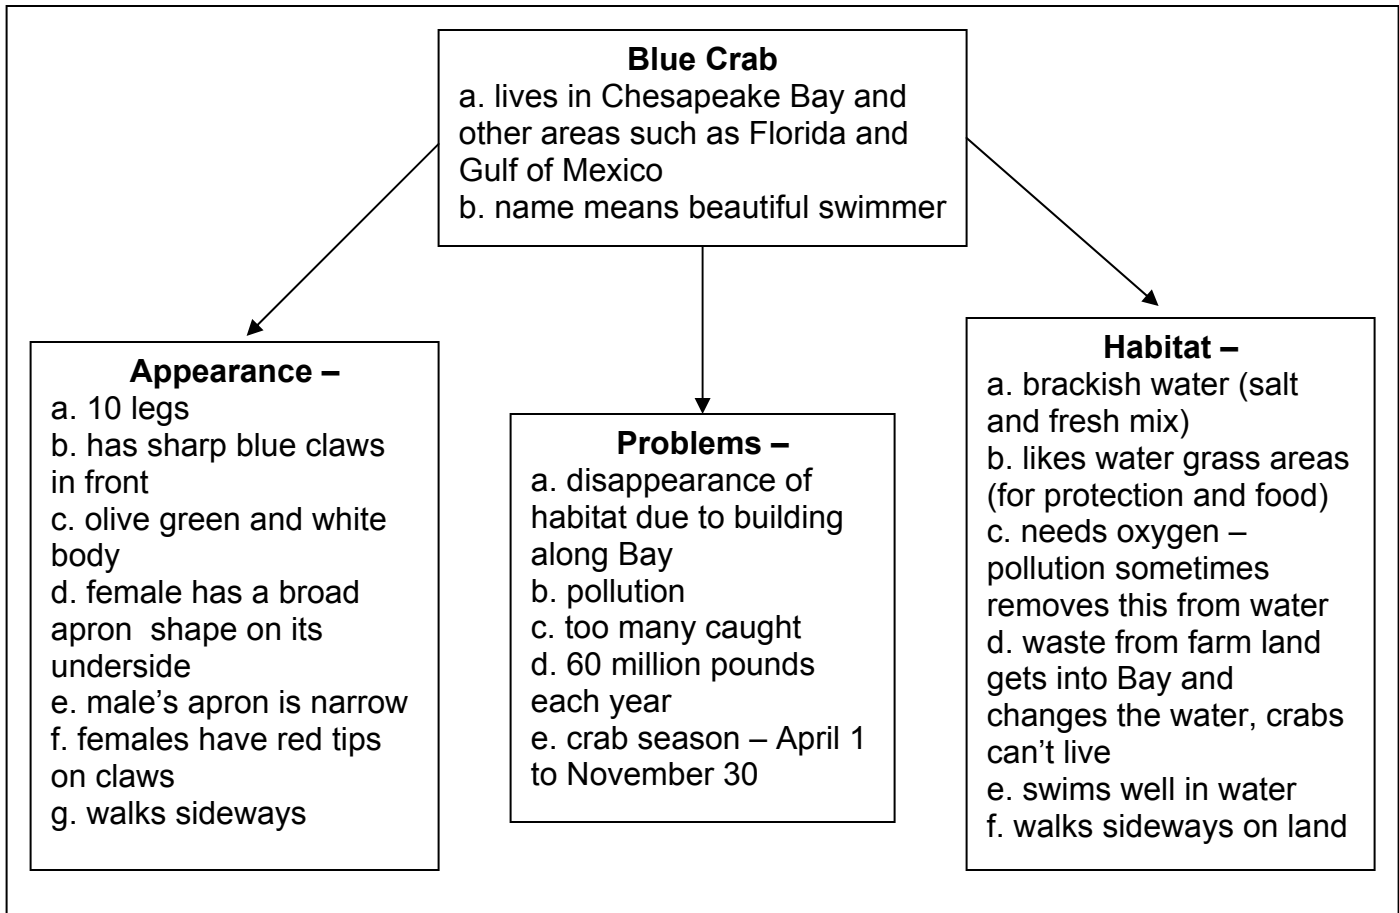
**Blue Crab**
a. lives in Chesapeake Bay and other areas such as Florida and Gulf of Mexico
b. name means beautiful swimmer

**Appearance –**
a. 10 legs
b. has sharp blue claws in front
c. olive green and white body
d. female has a broad apron shape on its underside
e. male's apron is narrow
f. females have red tips on claws
g. walks sideways

**Problems –**
a. disappearance of habitat due to building along Bay
b. pollution
c. too many caught
d. 60 million pounds each year
e. crab season – April 1 to November 30

**Habitat –**
a. brackish water (salt and fresh mix)
b. likes water grass areas (for protection and food)
c. needs oxygen – pollution sometimes removes this from water
d. waste from farm land gets into Bay and changes the water, crabs can't live
e. swims well in water
f. walks sideways on land